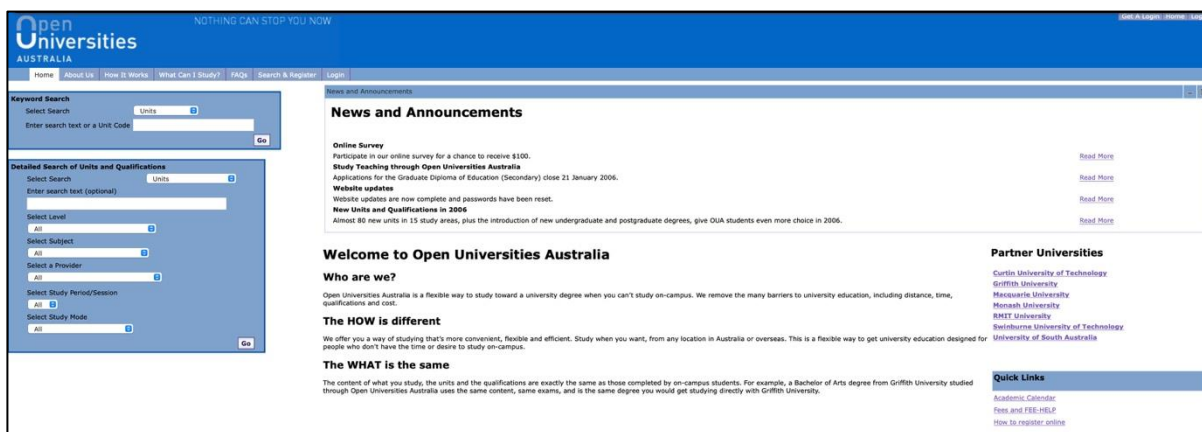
Open Universities AUSTRALIA

NOTHING CAN STOP YOU NOW

Get A Login Home Log

Home About Us How It Works What Can I Study? FAQs Search & Register Login

Keyword Search

Select Search Units

Enter search text or a Unit Code

Go

Detailed Search of Units and Qualifications

Select Search Units

Enter search text (optional)

Select Level

All

Select Subject

All

Select a Provider

All

Select Study Period/Session

All

Select Study Mode

All

Go

News and Announcements

News and Announcements

Online Survey

Participate in our online survey for a chance to receive $100.

Read More

Study Teaching through Open Universities Australia

Applications for the Graduate Diploma of Education (Secondary) close 21 January 2006.

Read More

Website updates

Website updates are now complete and passwords have been reset.

Read More

New Units and Qualifications in 2006

Almost 80 new units in 15 study areas, plus the introduction of new undergraduate and postgraduate degrees, give OUA students even more choice in 2006.

Read More

Welcome to Open Universities Australia

Who are we?

Open Universities Australia is a flexible way to study toward a university degree when you can't study on-campus. We remove the many barriers to university education, including distance, time, qualifications and cost.

The HOW is different

We offer you a way of studying that's more convenient, flexible and efficient. Study when you want, from any location in Australia or overseas. This is a flexible way to get university education designed for people who don't have the time or desire to study on-campus.

The WHAT is the same

The content of what you study, the units and the qualifications are exactly the same as those completed by on-campus students. For example, a Bachelor of Arts degree from Griffith University studied through Open Universities Australia uses the same content, same exams, and is the same degree you would get studying directly with Griffith University.

Partner Universities

Curtin University of Technology
Griffith University
Macquarie University
Monash University
RMIT University
Swinburne University of Technology
University of South Australia

Quick Links

Academic Calendar
Fees and FEE-HELP
How to register online